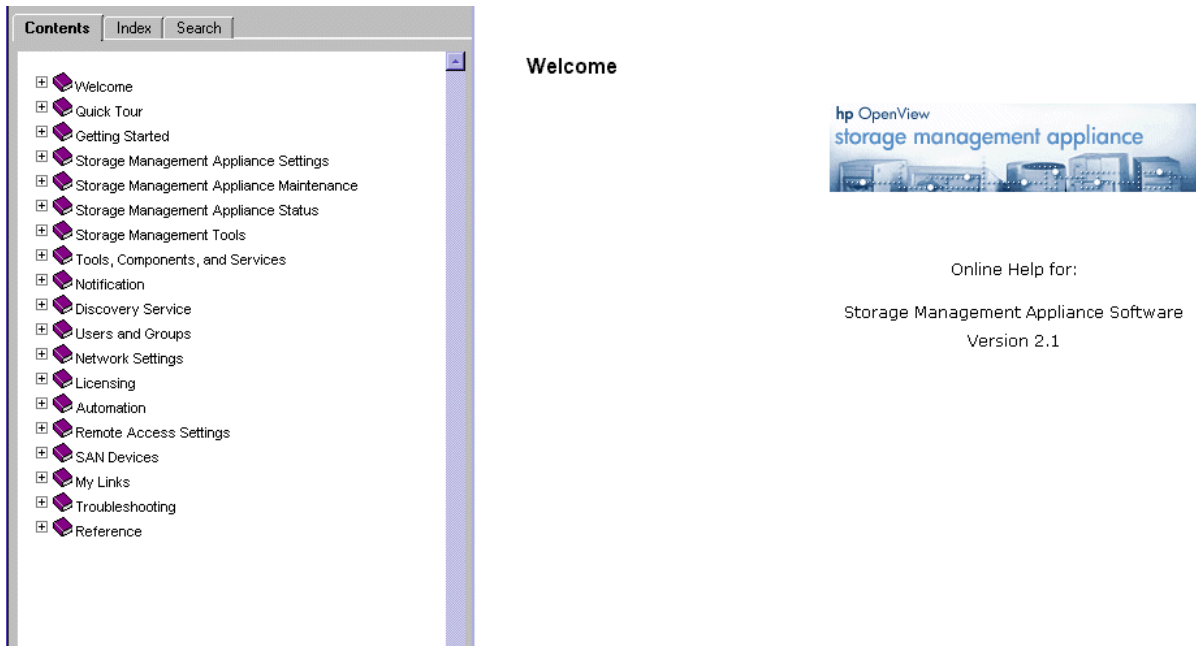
Contents | Index | Search

Welcome
Quick Tour
Getting Started
Storage Management Appliance Settings
Storage Management Appliance Maintenance
Storage Management Appliance Status
Storage Management Tools
Tools, Components, and Services
Notification
Discovery Service
Users and Groups
Network Settings
Licensing
Automation
Remote Access Settings
SAN Devices
My Links
Troubleshooting
Reference

Welcome

hp OpenView
storage management appliance

Online Help for:

Storage Management Appliance Software
Version 2.1